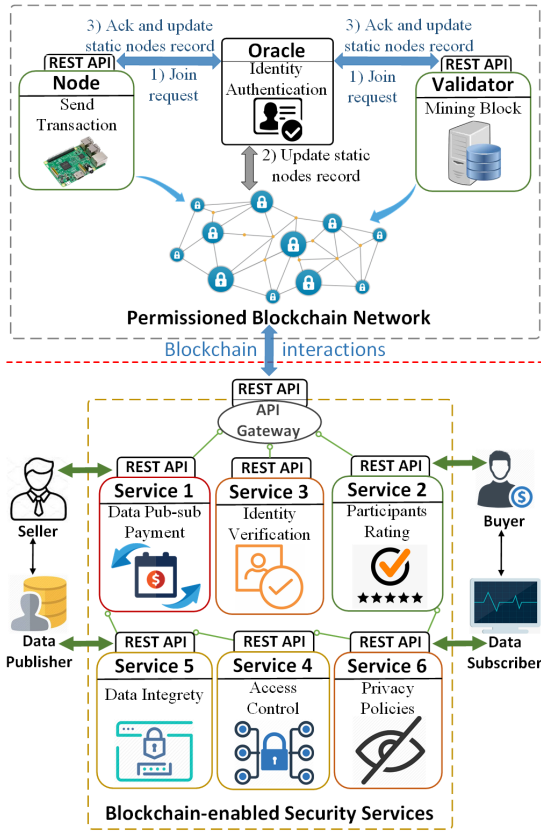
3) Ack and update static nodes record

3) Ack and update static nodes record

REST API
Node
Send Transaction

1) Join request

Oracle
Identity Authentication

1) Join request

REST API
Validator
Mining Block

2) Update static nodes record

Permissioned Blockchain Network

Blockchain interactions

REST API
API Gateway

Seller

REST API
Service 1
Data Pub-sub Payment

REST API
Service 3
Identity Verification

REST API
Service 2
Participants Rating

Buyer

Data Publisher

REST API
Service 5
Data Integrety

REST API
Service 4
Access Control

REST API
Service 6
Privacy Policies

Data Subscriber

Blockchain-enabled Security Services